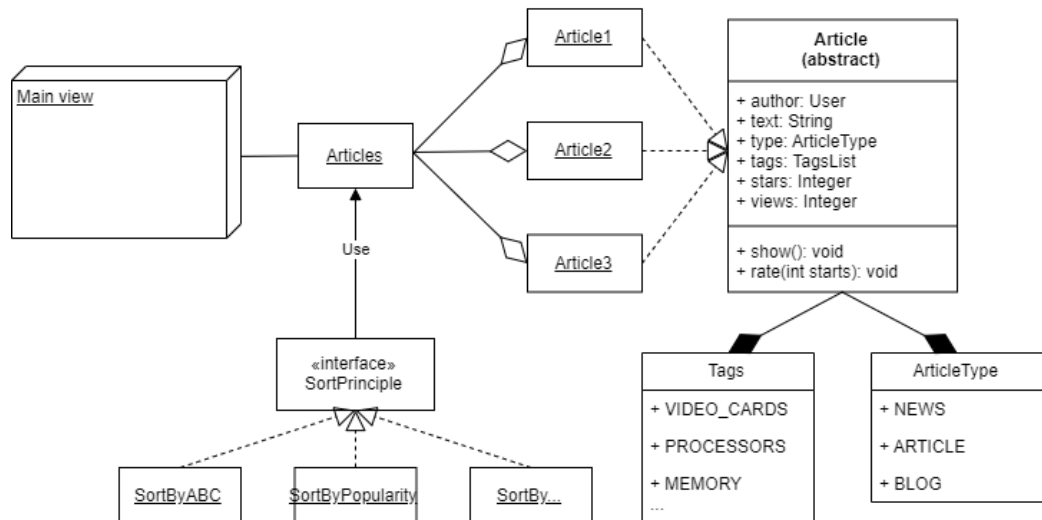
Main view

Articles

Use

«interface»
SortPrinciple

SortByABC

SortByPopularity

SortBy...

Article1

Article2

Article3

Article
(abstract)

+ author: User
+ text: String
+ type: ArticleType
+ tags: TagsList
+ stars: Integer
+ views: Integer

+ show(): void
+ rate(int starts): void

Tags

+ VIDEO_CARDS
+ PROCESSORS
+ MEMORY
...

ArticleType

+ NEWS
+ ARTICLE
+ BLOG